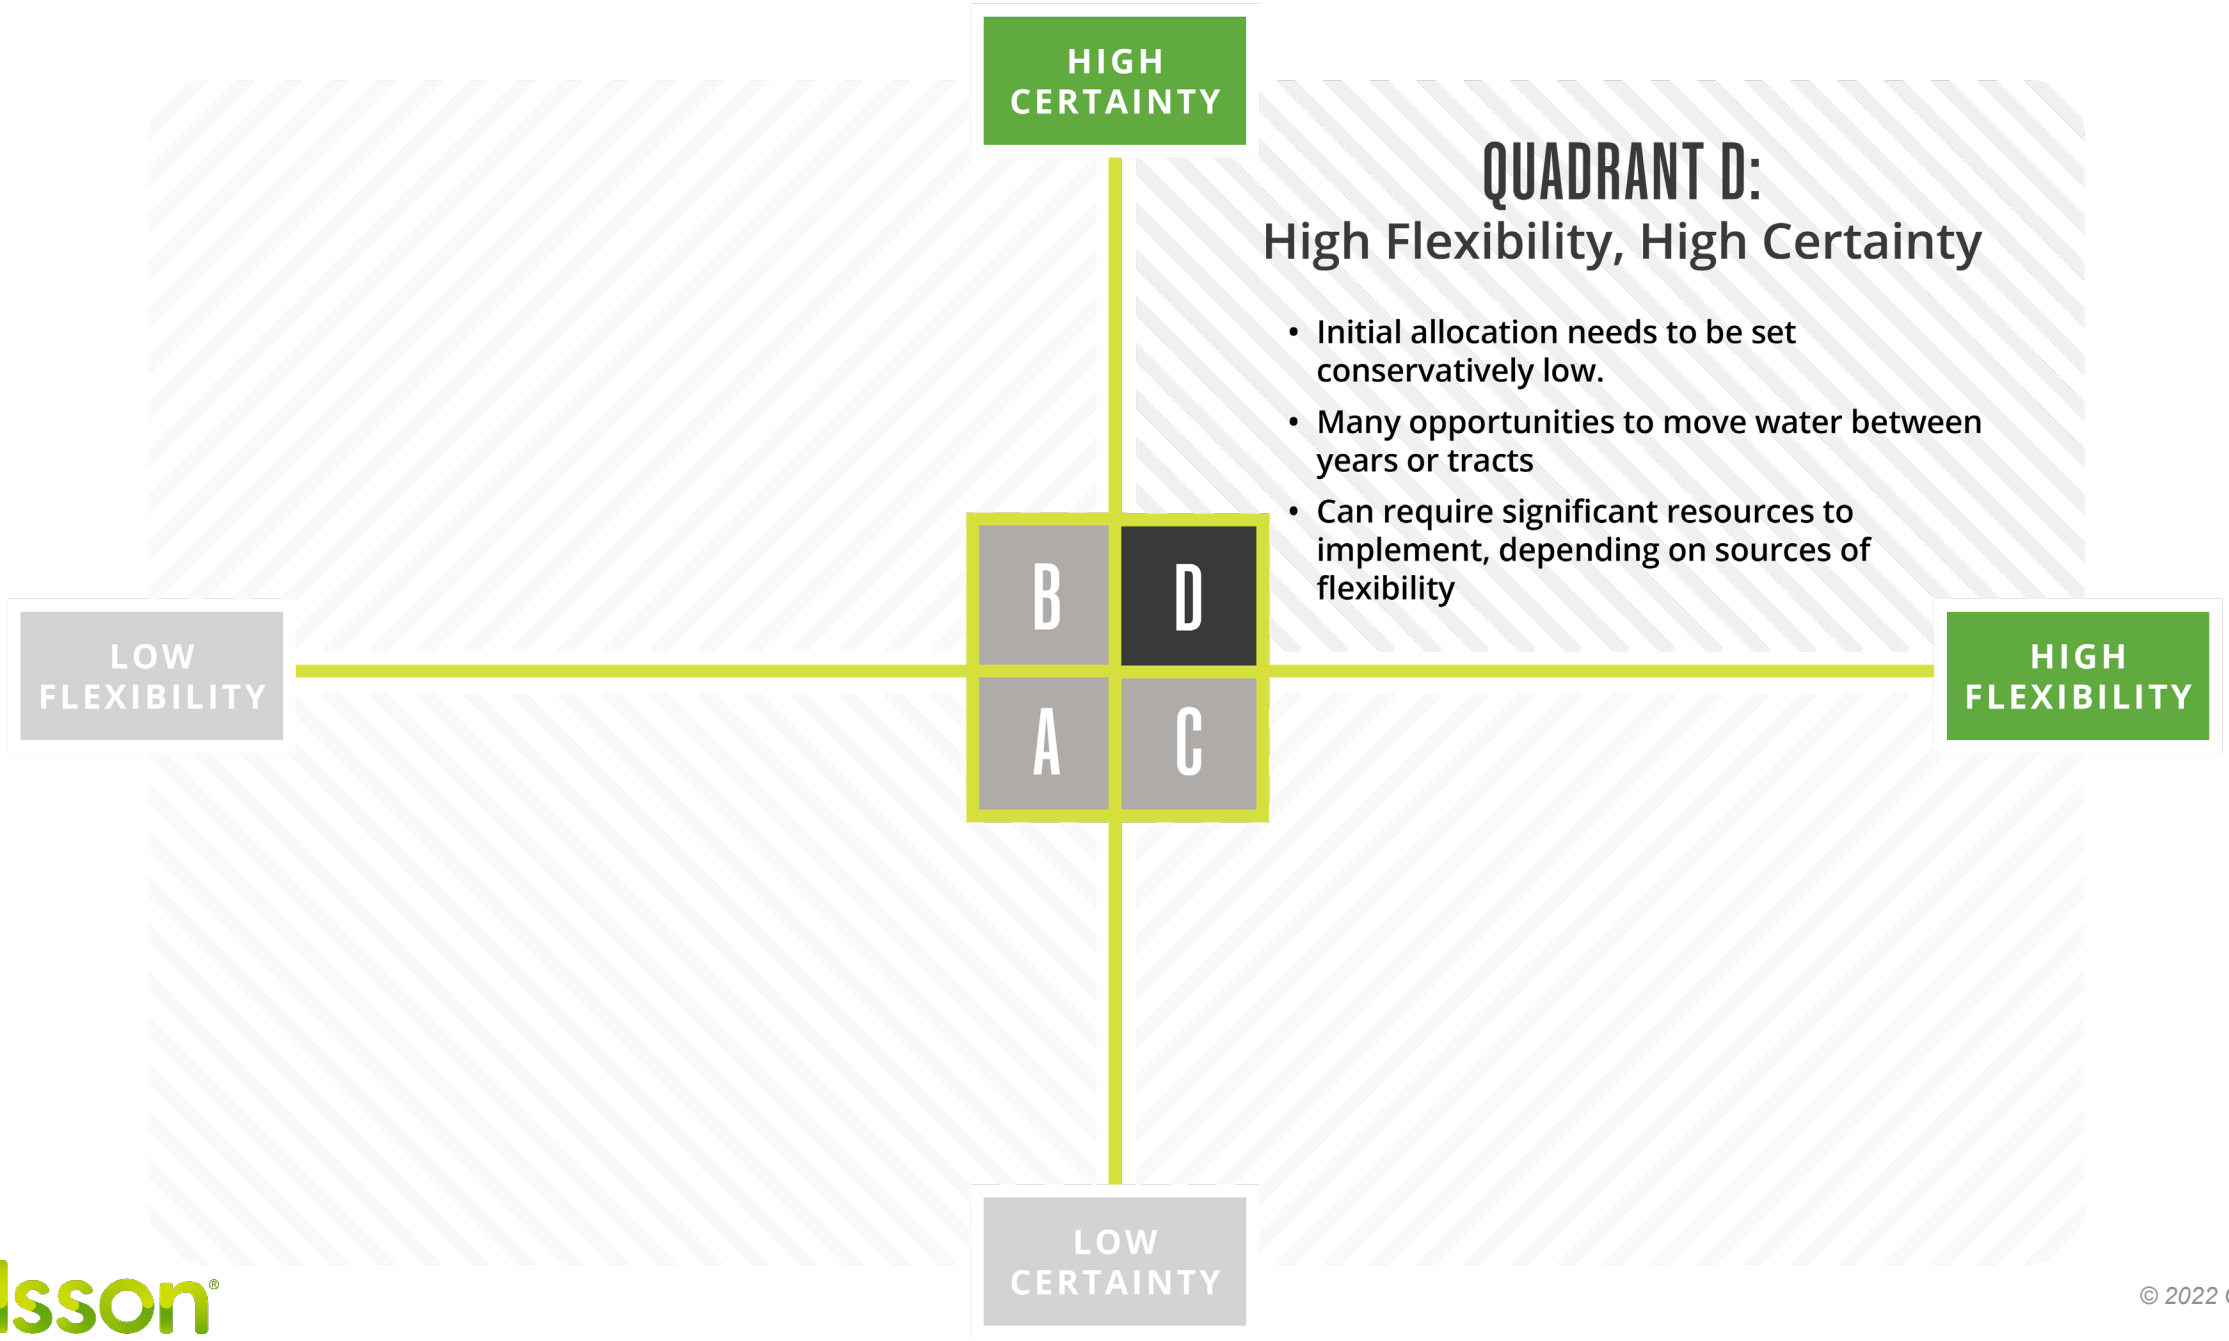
HIGH CERTAINTY

QUADRANT D:
High Flexibility, High Certainty

• Initial allocation needs to be set conservatively low.
• Many opportunities to move water between years or tracts
• Can require significant resources to implement, depending on sources of flexibility

LOW FLEXIBILITY

B D
A C

HIGH FLEXIBILITY

LOW CERTAINTY

lsson®

© 2022 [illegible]